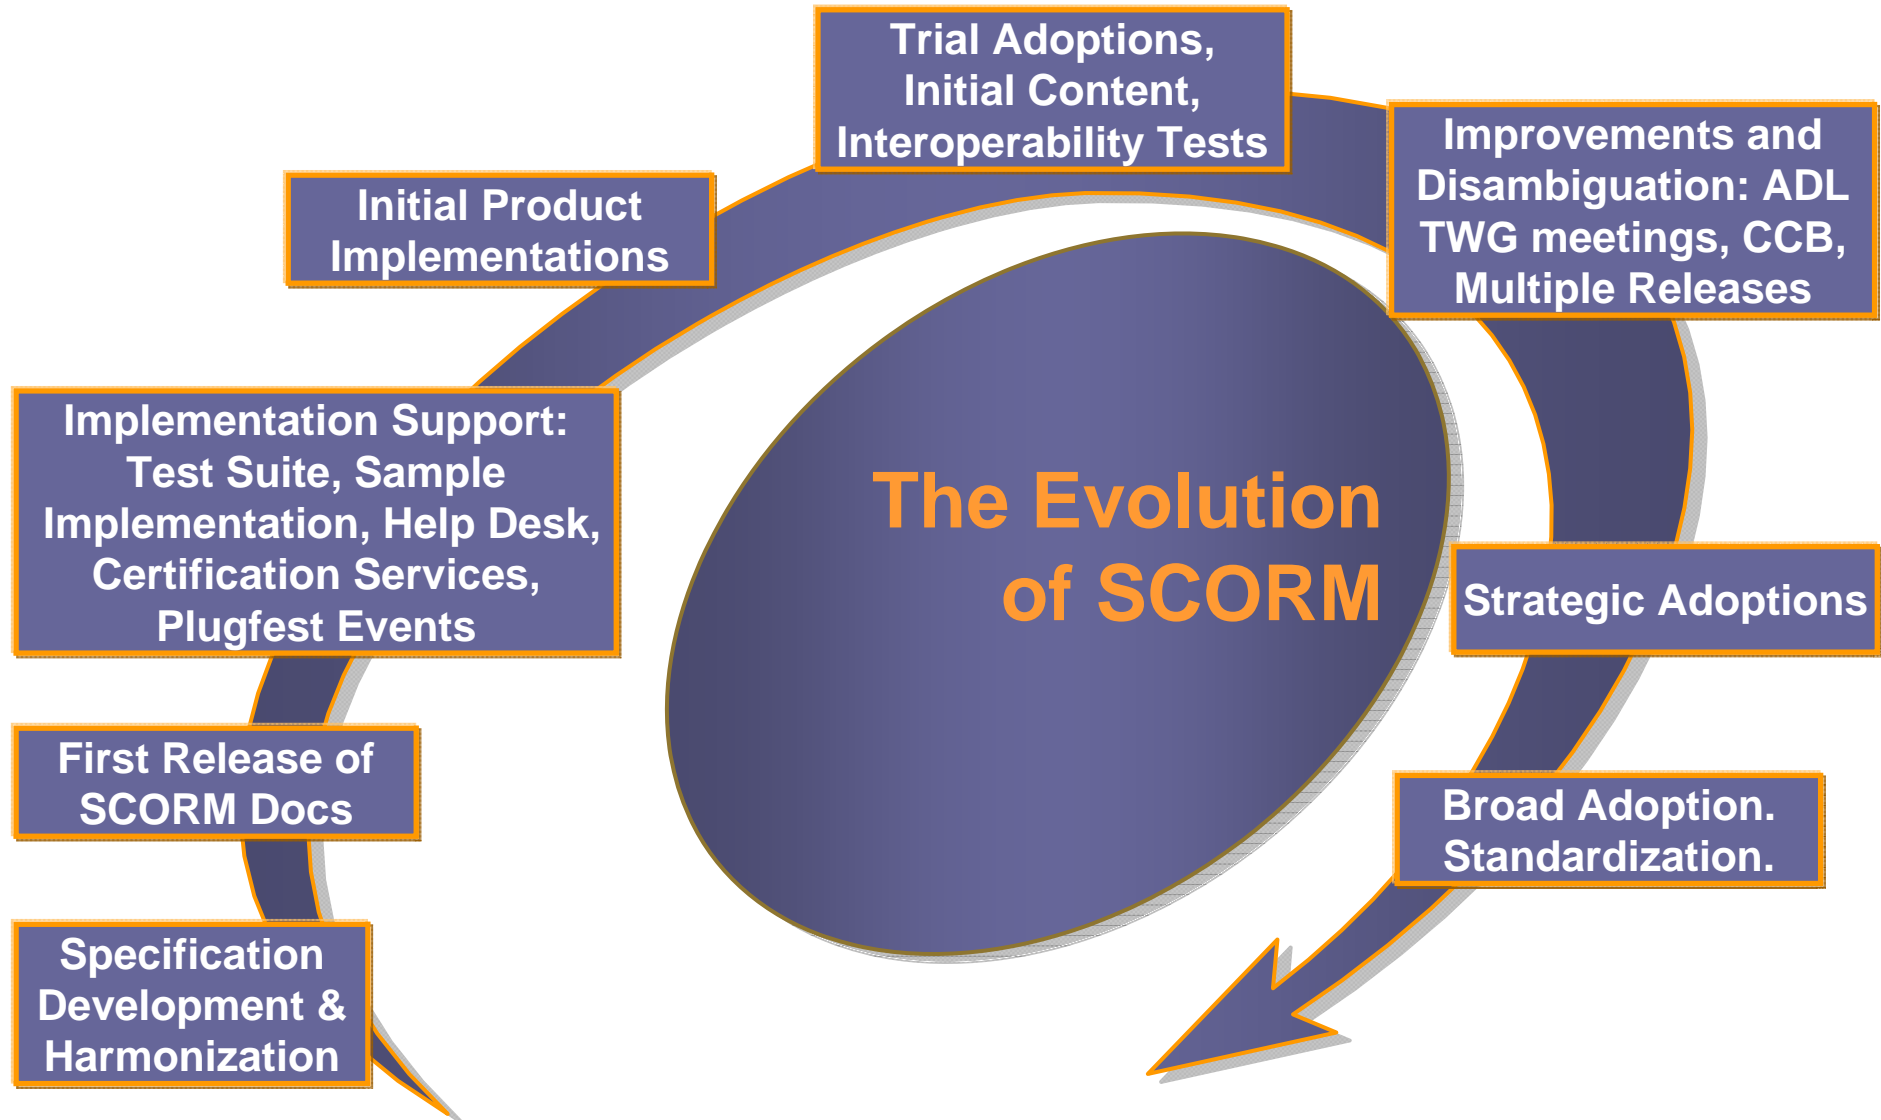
The Evolution of SCORM

Specification Development & Harmonization

First Release of SCORM Docs

Implementation Support: Test Suite, Sample Implementation, Help Desk, Certification Services, Plugfest Events

Initial Product Implementations

Trial Adoptions, Initial Content, Interoperability Tests

Improvements and Disambiguation: ADL TWG meetings, CCB, Multiple Releases

Strategic Adoptions

Broad Adoption. Standardization.